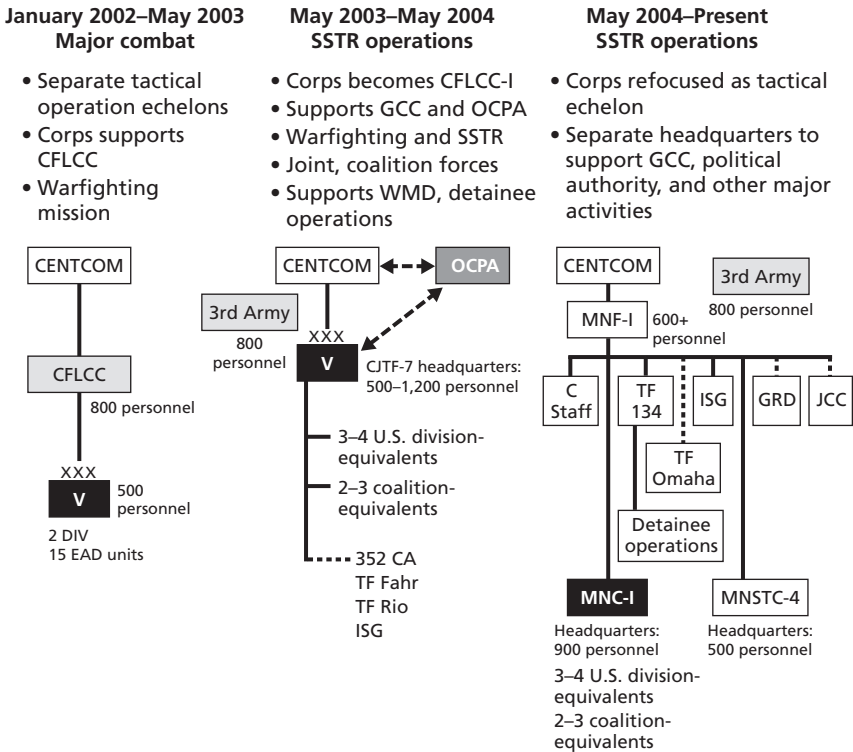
January 2002–May 2003
Major combat

• Separate tactical operation echelons
• Corps supports CFLCC
• Warfighting mission

CENTCOM

CFLCC
800 personnel

XXX
V
500 personnel
2 DIV
15 EAD units

May 2003–May 2004
SSTR operations

• Corps becomes CFLCC-I
• Supports GCC and OCPA
• Warfighting and SSTR
• Joint, coalition forces
• Supports WMD, detainee operations

CENTCOM
OCPA
3rd Army
800 personnel
XXX
V
CJTF-7 headquarters: 500–1,200 personnel
3–4 U.S. division-equivalents
2–3 coalition-equivalents
352 CA
TF Fahr
TF Rio
ISG

May 2004–Present
SSTR operations

• Corps refocused as tactical echelon
• Separate headquarters to support GCC, political authority, and other major activities

CENTCOM
3rd Army
800 personnel
MNF-I
600+ personnel
C Staff
TF 134
ISG
GRD
JCC
TF Omaha
Detainee operations
MNC-I
Headquarters: 900 personnel
3–4 U.S. division-equivalents
2–3 coalition-equivalents
MNSTC-4
Headquarters: 500 personnel